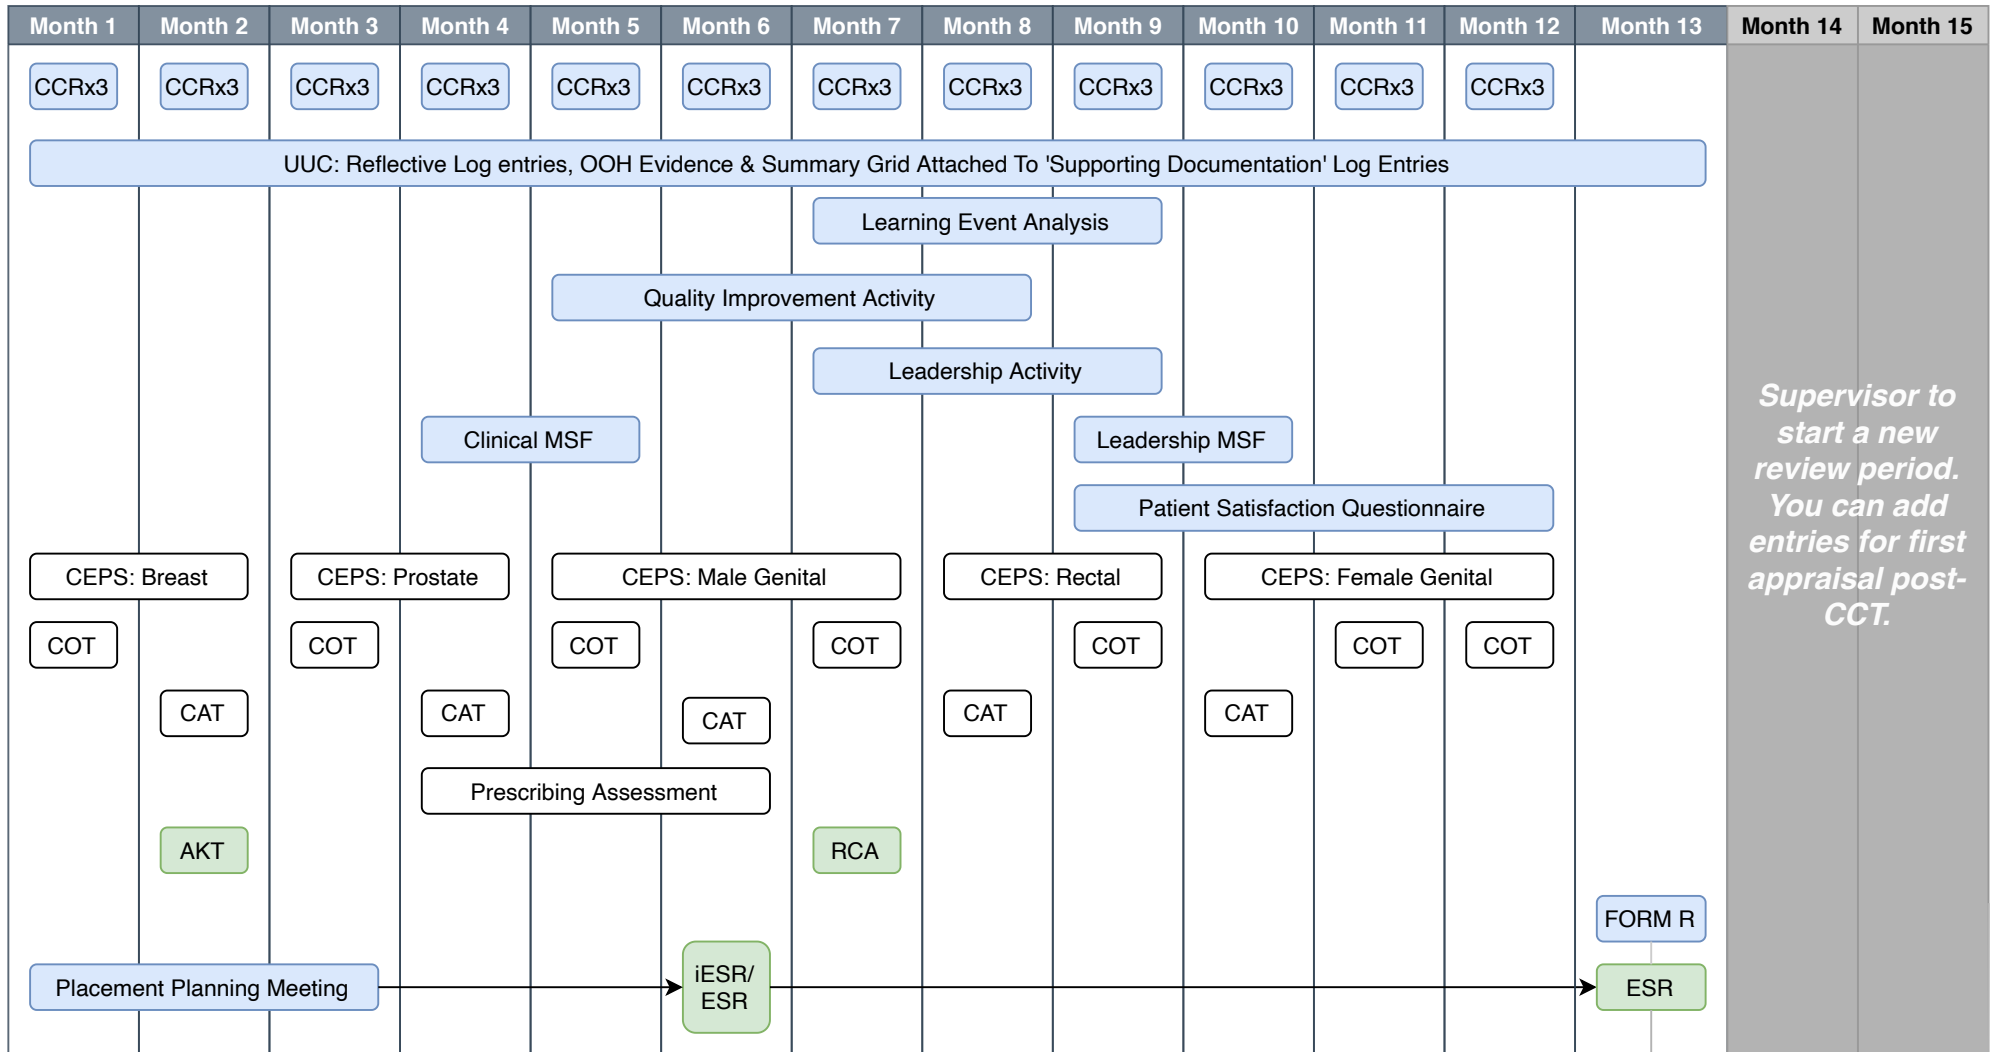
| Month 1 | Month 2 | Month 3 | Month 4 | Month 5 | Month 6 | Month 7 | Month 8 | Month 9 | Month 10 | Month 11 | Month 12 | Month 13 | Month 14 | Month 15 |
|---|---|---|---|---|---|---|---|---|---|---|---|---|---|---|

CCRx3 CCRx3 CCRx3 CCRx3 CCRx3 CCRx3 CCRx3 CCRx3 CCRx3 CCRx3 CCRx3 CCRx3

UUC: Reflective Log entries, OOH Evidence & Summary Grid Attached To 'Supporting Documentation' Log Entries

Learning Event Analysis

Quality Improvement Activity

Leadership Activity

Clinical MSF

Leadership MSF

Patient Satisfaction Questionnaire

CEPS: Breast

CEPS: Prostate

CEPS: Male Genital

CEPS: Rectal

CEPS: Female Genital

COT COT COT COT COT COT COT

CAT CAT CAT CAT CAT

Prescribing Assessment

AKT

RCA

FORM R

Placement Planning Meeting

iESR/ ESR

ESR

Supervisor to start a new review period. You can add entries for first appraisal post-CCT.